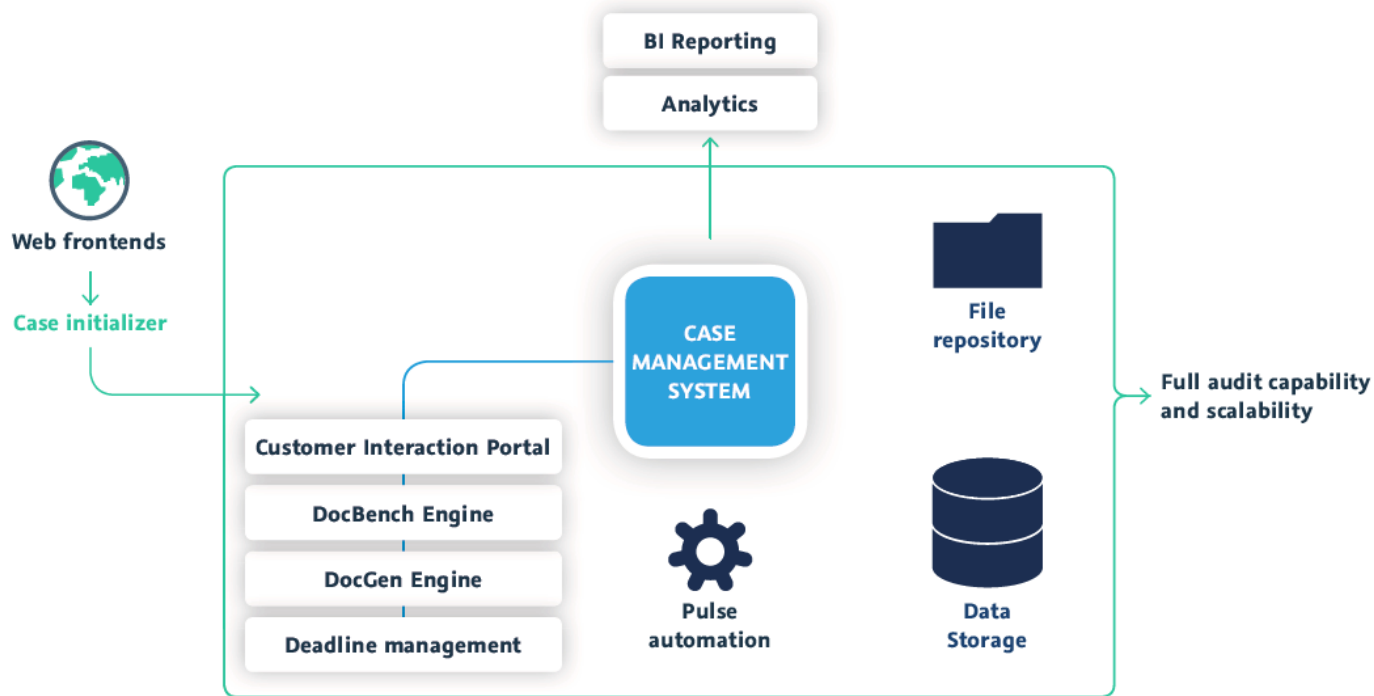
BI Reporting

Analytics

Web frontends

Case initializer

CASE MANAGEMENT SYSTEM

File repository

Full audit capability and scalability

Customer Interaction Portal

DocBench Engine

DocGen Engine

Deadline management

Pulse automation

Data Storage